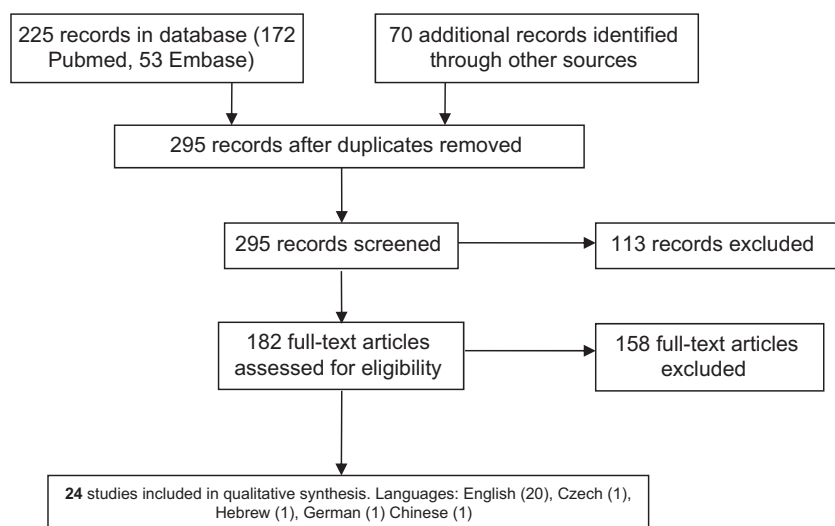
225 records in database (172 Pubmed, 53 Embase)

70 additional records identified through other sources

295 records after duplicates removed

295 records screened

113 records excluded

182 full-text articles assessed for eligibility

158 full-text articles excluded

**24** studies included in qualitative synthesis. Languages: English (20), Czech (1), Hebrew (1), German (1) Chinese (1)